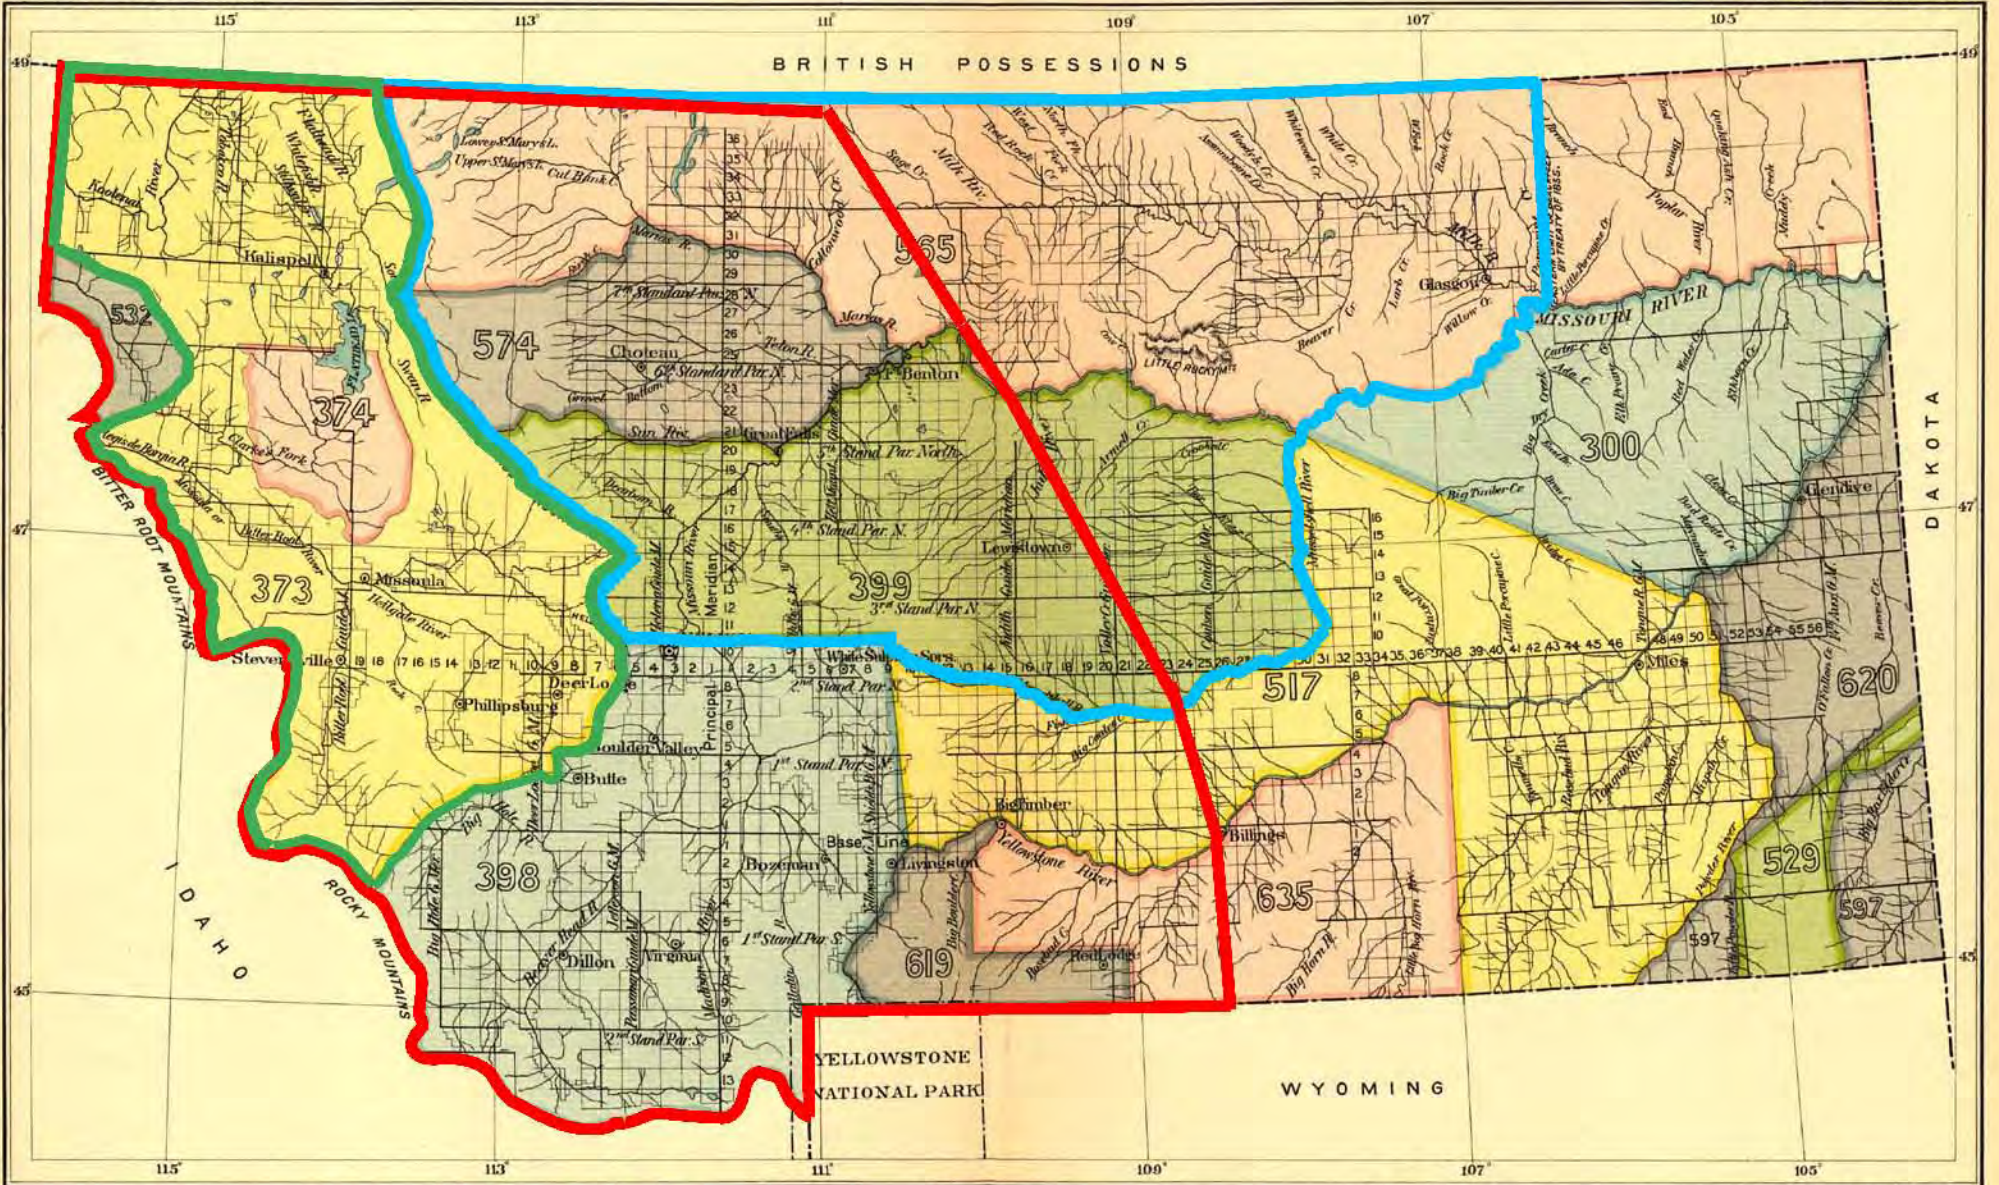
115° 113° 111° 109° 107° 105°

49° 49°

BRITISH POSSESSIONS

Lower St. Mary's L.
Upper St. Mary's L.
Cut Bank C.
Kootenai River
Flathead R.
Kalispell
532
574
565
374
373
399
398
300
517
620
619
635
529
597
597

Marias R.
Teton R.
Milk Riv.
Sage Cr.
Choteau
7th Standard Par. N.
6th Standard Par. N.
5th Stand. Par. North
4th Stand. Par. N.
3rd Stand. Par. N.
2nd Stand. Par. N.
1st Stand. Par. N.
1st Stand. Par. S.
2nd Stand. Par. S.
Ft. Benton
Sun Riv.
Great Falls
Glasgow
Milk R.
Willow C.
Beaver Cr.
LITTLE ROCKY MT.
MISSOURI RIVER
Poplar River
Big Timber Cr.
Glendive
Lewistown
Musselshell River
Missoula
Hellgate River
Clarke's Fork
Bitter Root River
Stevensville
Phillipsburg
Deer Lodge
Boulder Valley
Butte
Bozeman
Base Line
Livingston
Big Timber
Yellowstone River
Billings
Red Lodge
Dillon
Virginia
Beaver Head R.
Big Hole R.
Big Horn R.
Little Big Horn Riv.
Tongue River
Powder River
Miles
Principal
Meridian
White Sulphur Sprs.
Swan R.
FLATHEAD L.

BITTER ROOT MOUNTAINS
IDAHO
ROCKY MOUNTAINS
DAKOTA
YELLOWSTONE NATIONAL PARK
WYOMING

47° 47°
45° 45°

115° 113° 111° 109° 107° 105°